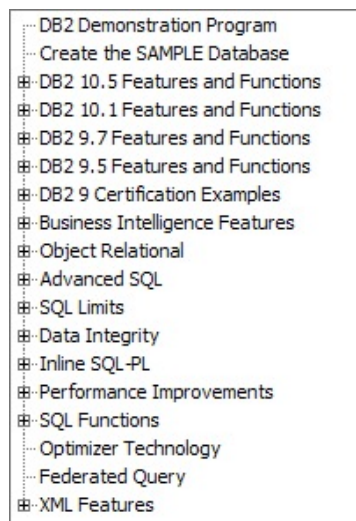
DB2 Demonstration Program
Create the SAMPLE Database
DB2 10.5 Features and Functions
DB2 10.1 Features and Functions
DB2 9.7 Features and Functions
DB2 9.5 Features and Functions
DB2 9 Certification Examples
Business Intelligence Features
Object Relational
Advanced SQL
SQL Limits
Data Integrity
Inline SQL-PL
Performance Improvements
SQL Functions
Optimizer Technology
Federated Query
XML Features